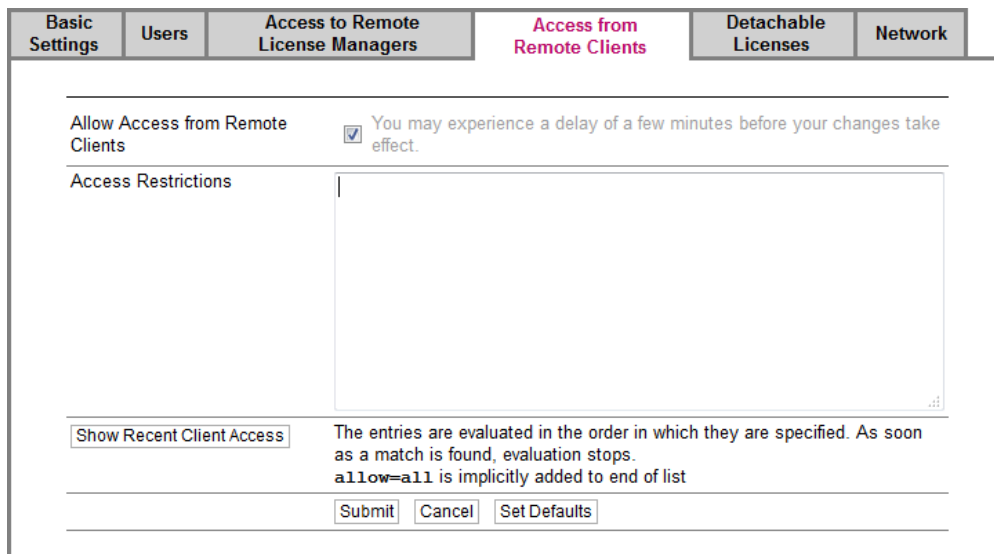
Basic Settings | Users | Access to Remote License Managers | Access from Remote Clients | Detachable Licenses | Network

Allow Access from Remote Clients

You may experience a delay of a few minutes before your changes take effect.

Access Restrictions

Show Recent Client Access

The entries are evaluated in the order in which they are specified. As soon as a match is found, evaluation stops.
allow=all is implicitly added to end of list

Submit | Cancel | Set Defaults